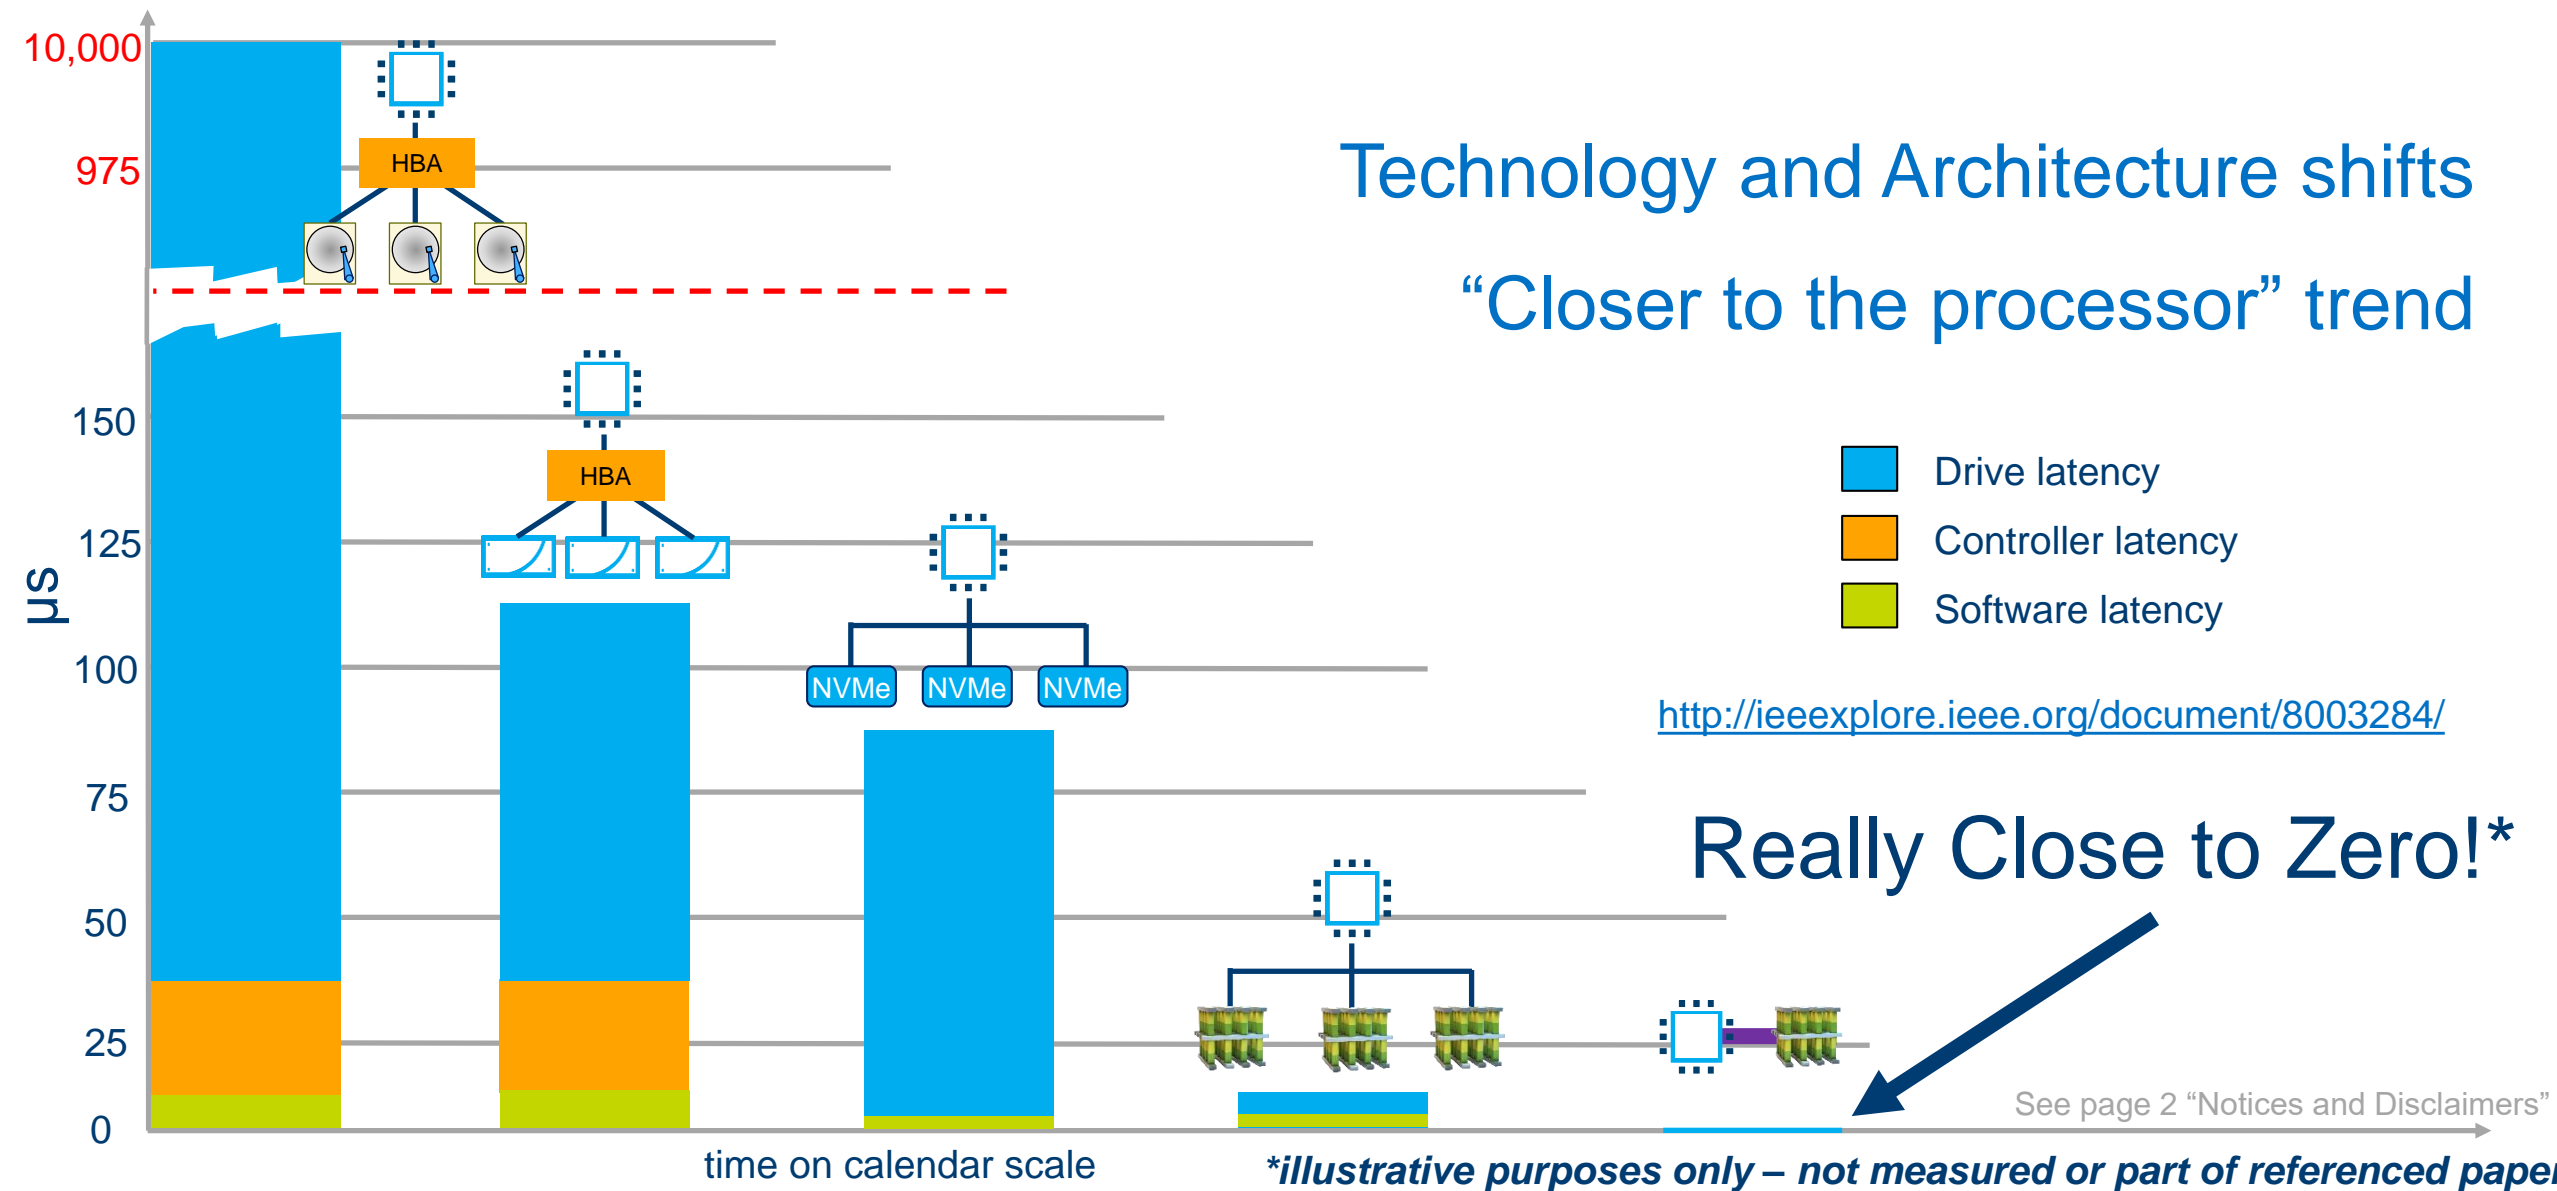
10,000
975
150
125
100
75
50
25
0
µs

HBA
HBA
NVMe NVMe NVMe

Technology and Architecture shifts
“Closer to the processor” trend

Drive latency
Controller latency
Software latency

http://ieeexplore.ieee.org/document/8003284/

Really Close to Zero!*

See page 2 “Notices and Disclaimers”

time on calendar scale

*illustrative purposes only – not measured or part of referenced pape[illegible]